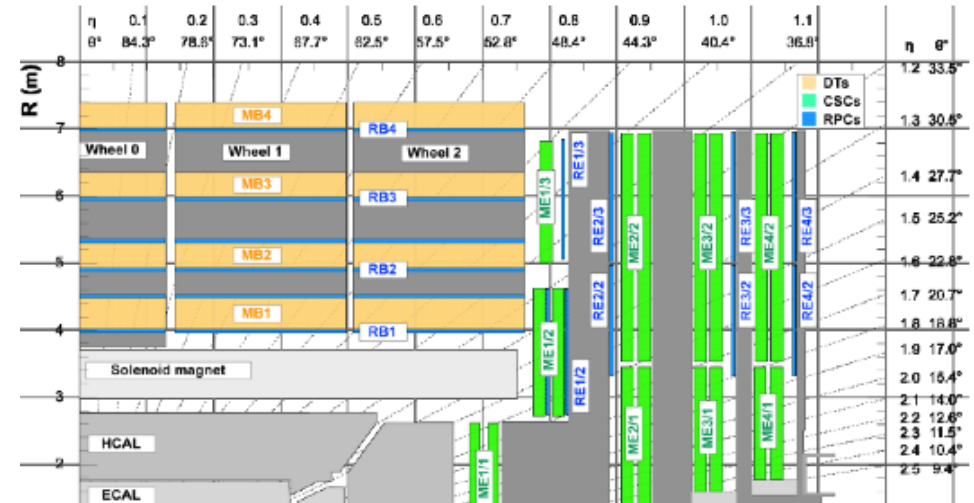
η θ°
0.1 84.3°
0.2 78.6°
0.3 73.1°
0.4 67.7°
0.5 62.5°
0.6 57.5°
0.7 52.8°
0.8 48.4°
0.9 44.3°
1.0 40.4°
1.1 36.8°

η θ°
1.2 33.5°
1.3 30.5°
1.4 27.7°
1.5 25.2°
1.6 22.8°
1.7 20.7°
1.8 18.8°
1.9 17.0°
2.0 15.4°
2.1 14.0°
2.2 12.6°
2.3 11.5°
2.4 10.4°
2.5 9.4°

R (m)
8
7
6
5
4
3
2

DTs
CSCs
RPCs

Wheel 0
Wheel 1
Wheel 2
MB4
MB3
MB2
MB1
RB4
RB3
RB2
RB1
ME1/3
RE1/3
RE2/3
ME2/2
ME3/2
RE3/3
ME4/2
RE4/3
RE2/2
RE3/2
RE4/2
ME1/2
RE1/2
ME2/1
ME3/1
ME4/1
ME1/1
Solenoid magnet
HCAL
ECAL